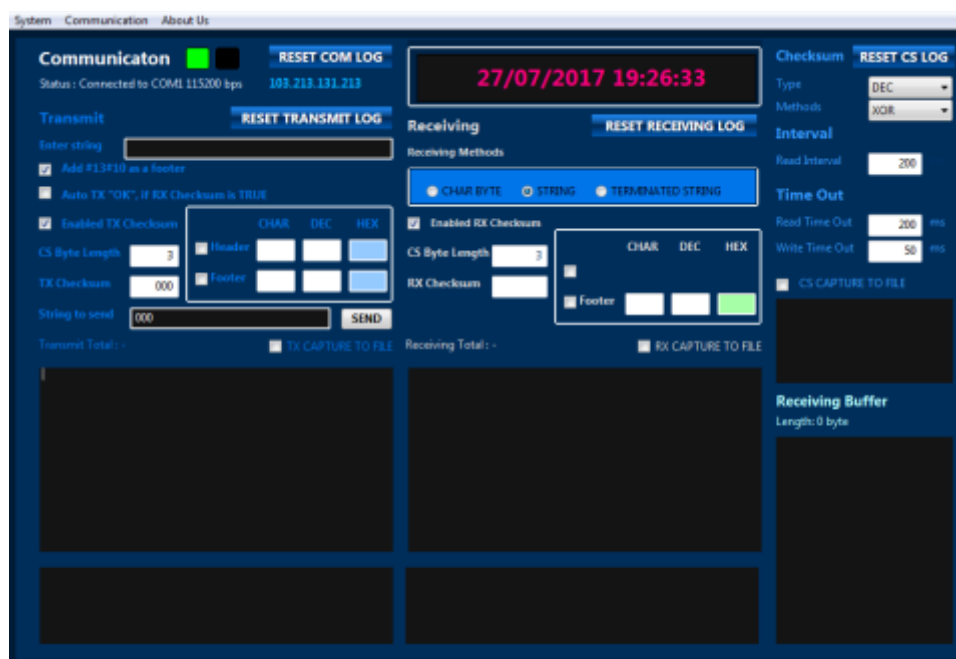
System Communication About Us

Communicaton

RESET COM LOG

Status : Connected to COM1 115200 bps

103.213.131.213

27/07/2017 19:26:33

Checksum

RESET CS LOG

Type

DEC

Methods

XOR

Interval

Read Interval

200

Time Out

Read Time Out

200

ms

Write Time Out

50

ms

CS CAPTURE TO FILE

Transmit

RESET TRANSMIT LOG

Enter string

Add #13#10 as a footer

Auto TX "OK", if RX Checksum is TRUE

Enabled TX Checksum

CHAR

DEC

HEX

CS Byte Length

3

Header

TX Checksum

000

Footer

String to send

000

SEND

Transmit Total : -

TX CAPTURE TO FILE

Receiving

RESET RECEIVING LOG

Receiving Methods

CHAR BYTE

STRING

TERMINATED STRING

Enabled RX Checksum

CS Byte Length

3

CHAR

DEC

HEX

RX Checksum

Footer

Receiving Total : -

RX CAPTURE TO FILE

Receiving Buffer

Length: 0 byte